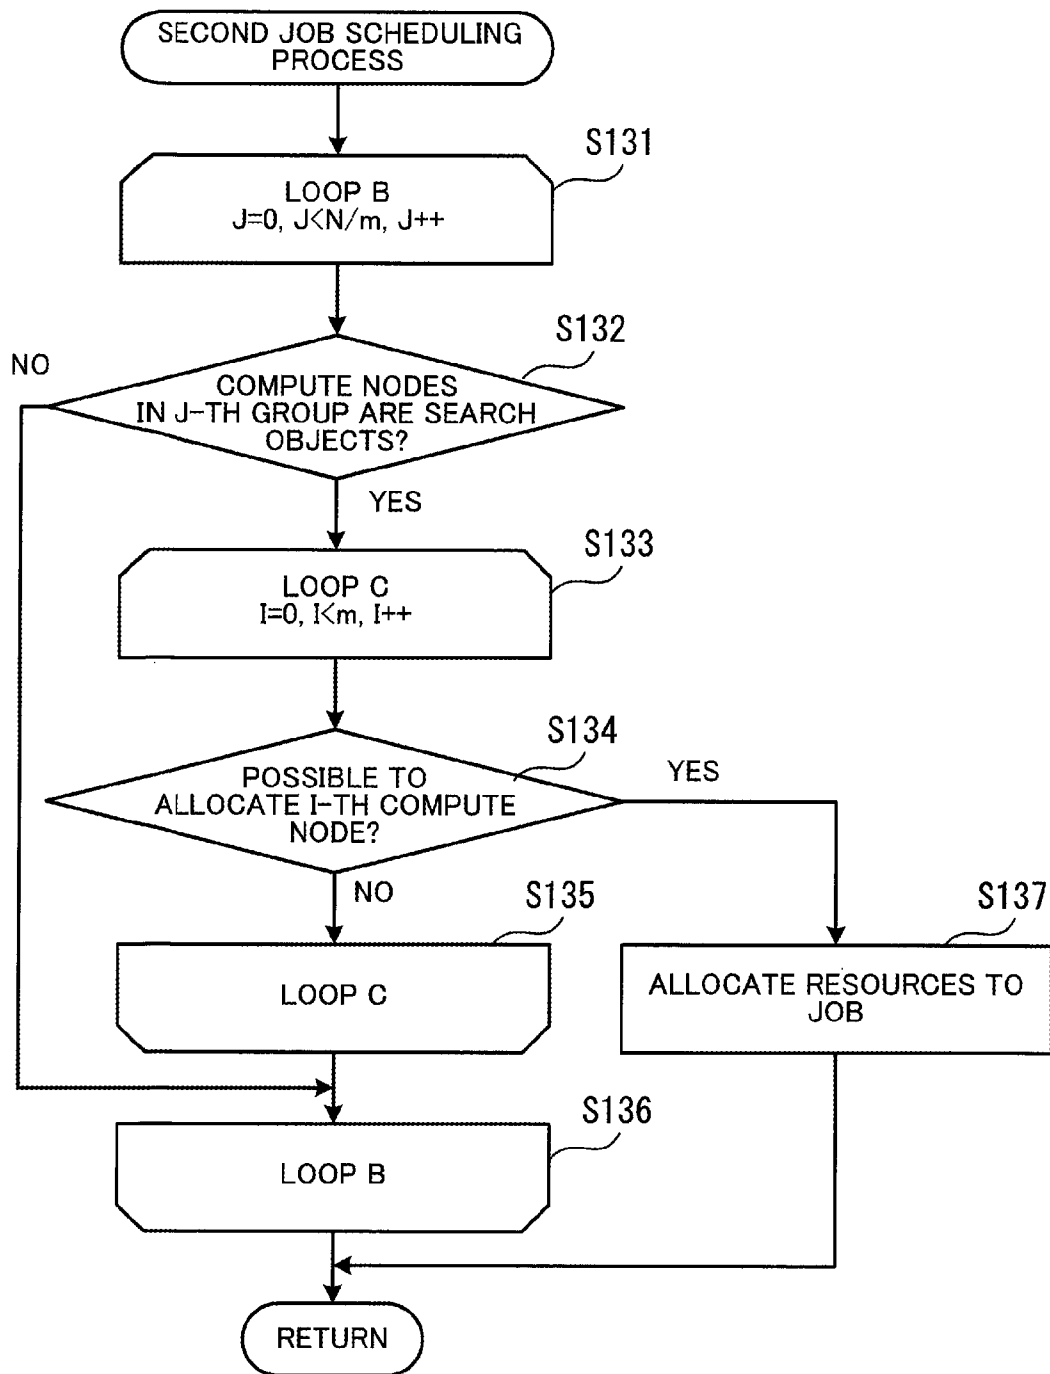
SECOND JOB SCHEDULING PROCESS

S131

LOOP B
J=0, J<N/m, J++

S132

NO

COMPUTE NODES IN J-TH GROUP ARE SEARCH OBJECTS?

YES

S133

LOOP C
I=0, I<m, I++

S134

POSSIBLE TO ALLOCATE I-TH COMPUTE NODE?

YES

NO

S135

LOOP C

S137

ALLOCATE RESOURCES TO JOB

S136

LOOP B

RETURN